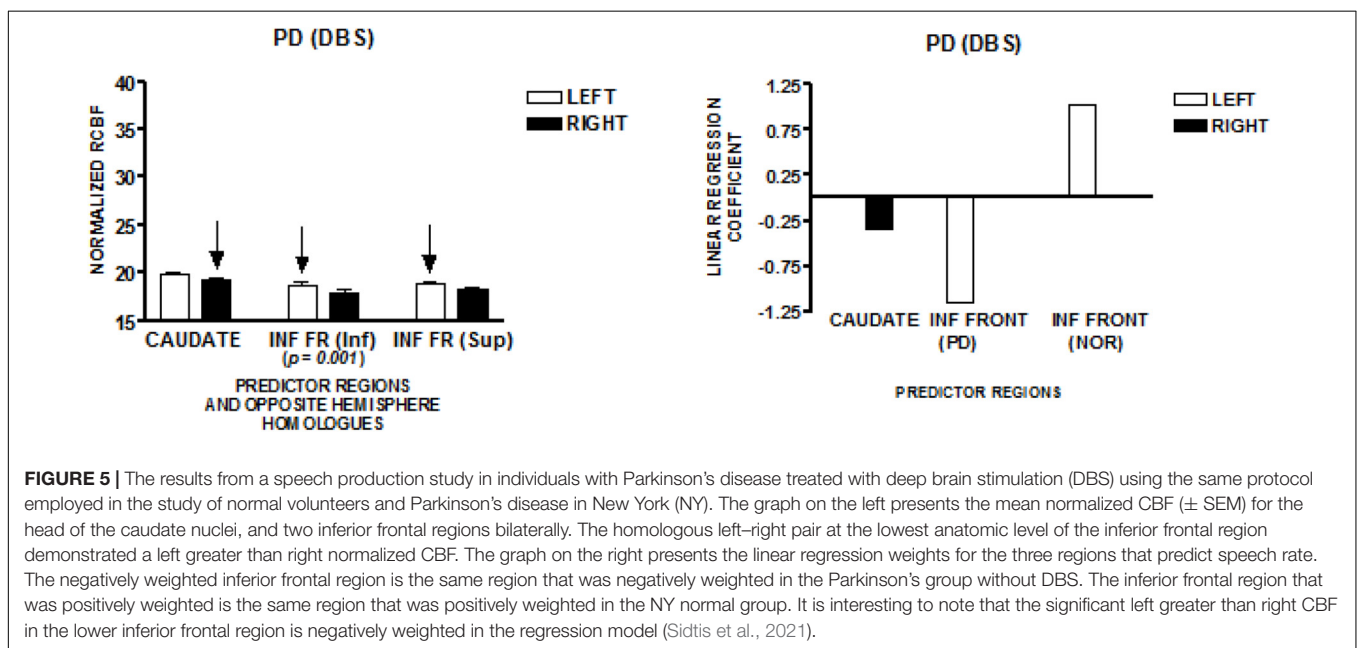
PD (DBS)

40
35
30
25
20
15

NORMALIZED RCBF

LEFT
RIGHT

CAUDATE
INF FR (Inf)
($p = 0.001$)
INF FR (Sup)

PREDICTOR REGIONS AND OPPOSITE HEMISPHERE HOMOLOGUES

PD (DBS)

1.25
0.75
0.25
-0.25
-0.75
-1.25

LINEAR REGRESSION COEFFICIENT

LEFT
RIGHT

CAUDATE
INF FRONT (PD)
INF FRONT (NOR)

PREDICTOR REGIONS

**FIGURE 5 |** The results from a speech production study in individuals with Parkinson's disease treated with deep brain stimulation (DBS) using the same protocol employed in the study of normal volunteers and Parkinson's disease in New York (NY). The graph on the left presents the mean normalized CBF ($\pm$ SEM) for the head of the caudate nuclei, and two inferior frontal regions bilaterally. The homologous left–right pair at the lowest anatomic level of the inferior frontal region demonstrated a left greater than right normalized CBF. The graph on the right presents the linear regression weights for the three regions that predict speech rate. The negatively weighted inferior frontal region is the same region that was negatively weighted in the Parkinson's group without DBS. The inferior frontal region that was positively weighted is the same region that was positively weighted in the NY normal group. It is interesting to note that the significant left greater than right CBF in the lower inferior frontal region is negatively weighted in the regression model (Sidtis et al., 2021).